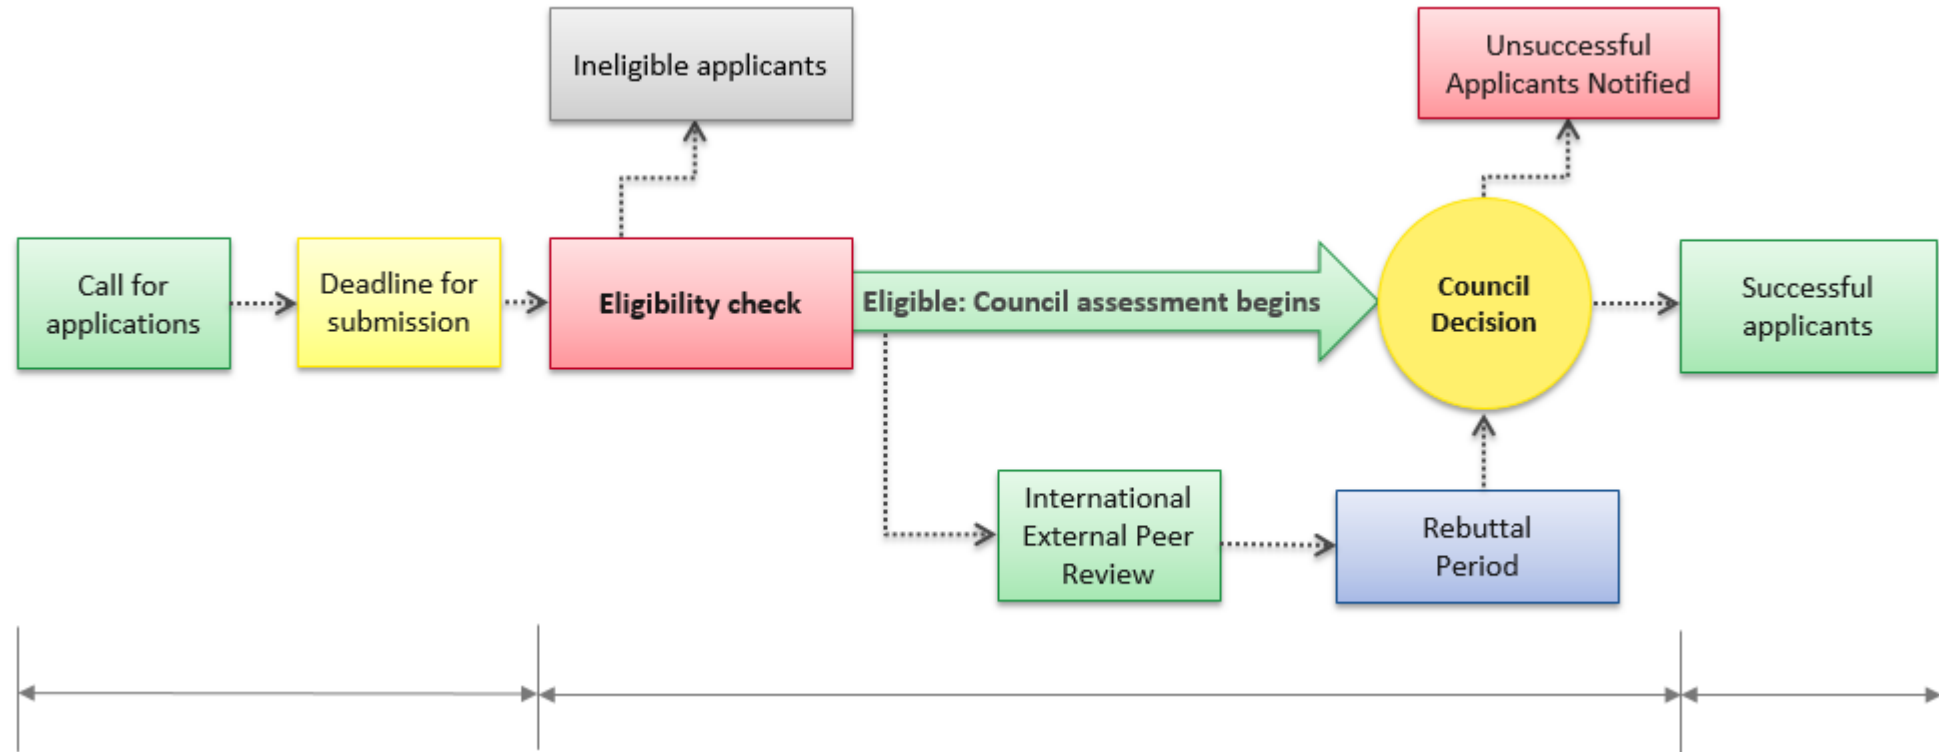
Ineligible applicants

Unsuccessful Applicants Notified

Call for applications

Deadline for submission

Eligibility check

Eligible: Council assessment begins

Council Decision

Successful applicants

International External Peer Review

Rebuttal Period